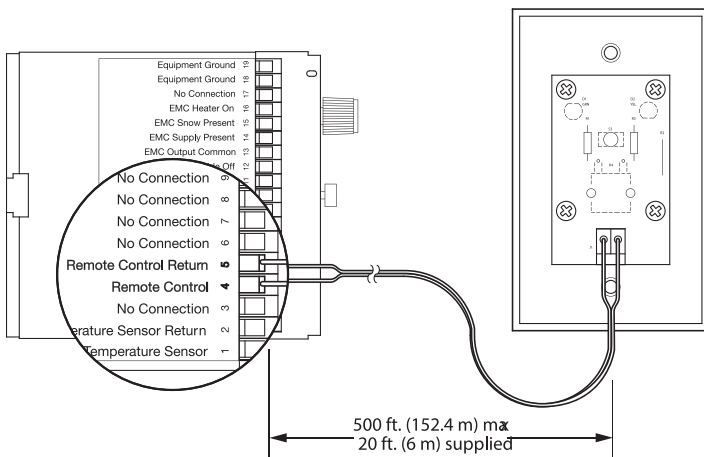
Equipment Ground 19
Equipment Ground 18
No Connection 17
EMC Heater On 16
EMC Snow Present 15
EMC Supply Present 14
EMC Output Common 13
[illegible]ts Off 12
11
No Connection 9
No Connection 8
No Connection 7
No Connection 6
Remote Control Return 5
Remote Control 4
No Connection 3
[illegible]erature Sensor Return 2
Temperature Sensor 1

0

500 ft. (152.4 m) max
20 ft. (6 m) supplied